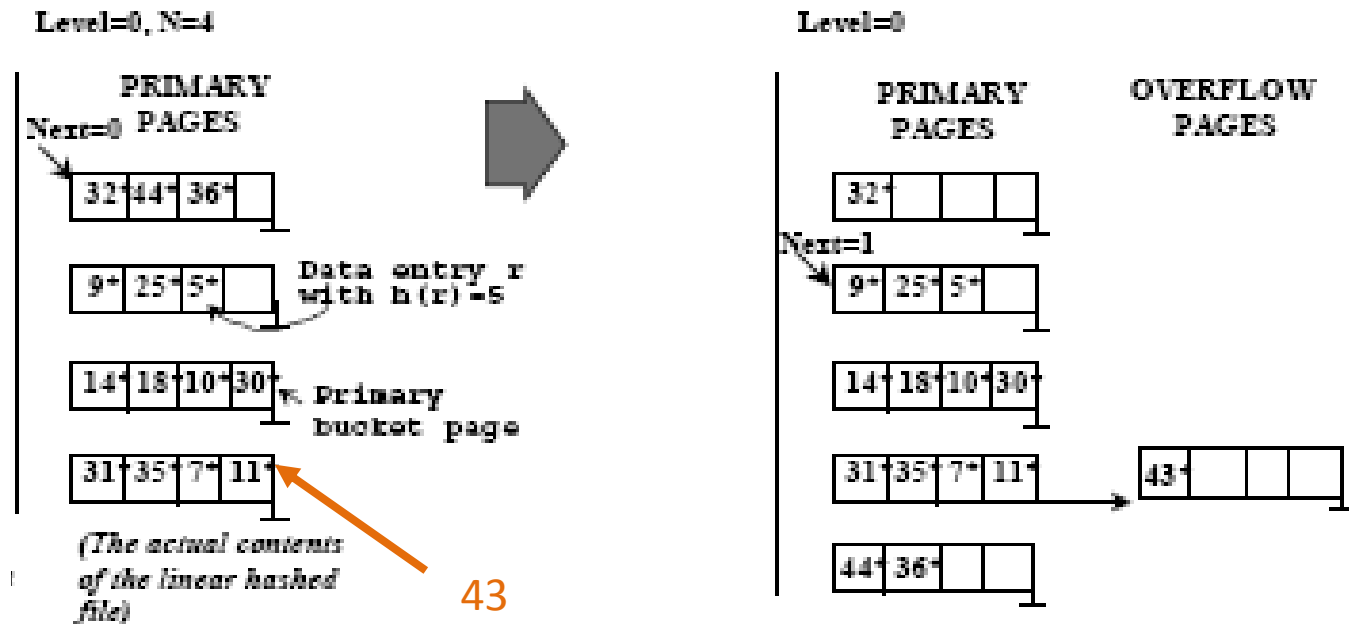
Level=0, N=4

PRIMARY PAGES

Next=0

32* 44* 36*

9* 25* 5*

Data entry r with h(r)=5

14* 18* 10* 30*

Primary bucket page

31* 35* 7* 11*

(The actual contents of the linear hashed file)

43

Level=0

PRIMARY PAGES

OVERFLOW PAGES

32*

Next=1

9* 25* 5*

14* 18* 10* 30*

31* 35* 7* 11*

43*

44* 36*